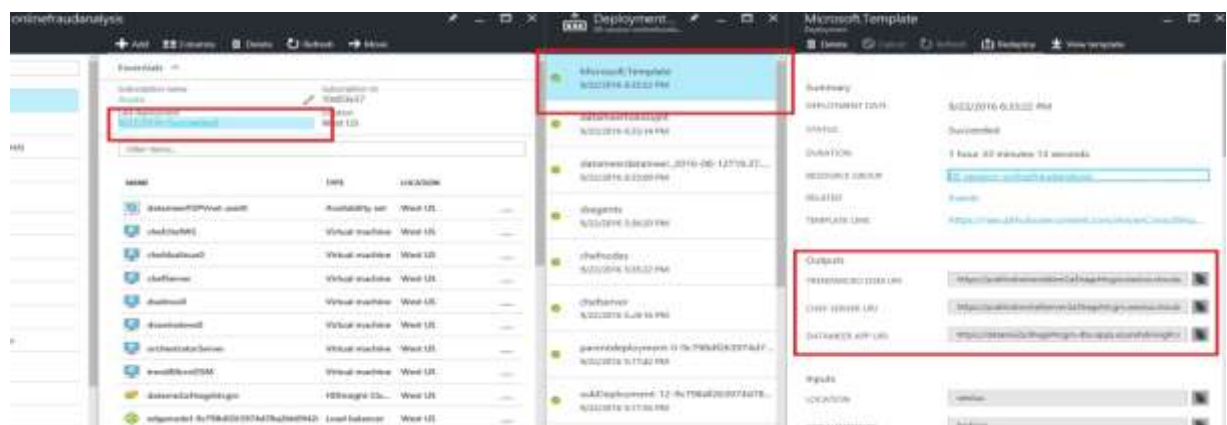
onlinefraudanalysis

Add Columns Delete Refresh Move

Essentials

Subscription name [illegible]
Subscription ID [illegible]
Last deployment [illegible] Succeeded
Location West US

Filter items...

NAME TYPE LOCATION

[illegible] Availability set West US
chefclientVM1 Virtual machine West US
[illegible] Virtual machine West US
chefServer Virtual machine West US
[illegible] Virtual machine West US
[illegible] Virtual machine West US
orchestratorServer Virtual machine West US
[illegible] Virtual machine West US
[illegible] HDInsight Clu... West US
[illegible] Load balancer West US

Deployment...

Microsoft.Template
5/22/2016 6:33:22 PM

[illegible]
5/22/2016 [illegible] PM

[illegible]
5/22/2016 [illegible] PM

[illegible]
5/22/2016 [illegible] PM

chefnodes
5/22/2016 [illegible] PM

chefserver
5/22/2016 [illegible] PM

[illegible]
5/22/2016 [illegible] PM

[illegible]
5/22/2016 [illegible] PM

Microsoft.Template
Deployment

Delete Cancel Refresh Redeploy View template

Summary
DEPLOYMENT DATE 5/22/2016 6:33:22 PM
STATUS Succeeded
DURATION 1 hour 45 minutes 13 seconds
RESOURCE GROUP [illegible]
RELATED Events
TEMPLATE LINK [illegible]

Outputs
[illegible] URL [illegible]
CHEF SERVER URL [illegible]
DATANEER APP URL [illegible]

Inputs
LOCATION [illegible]